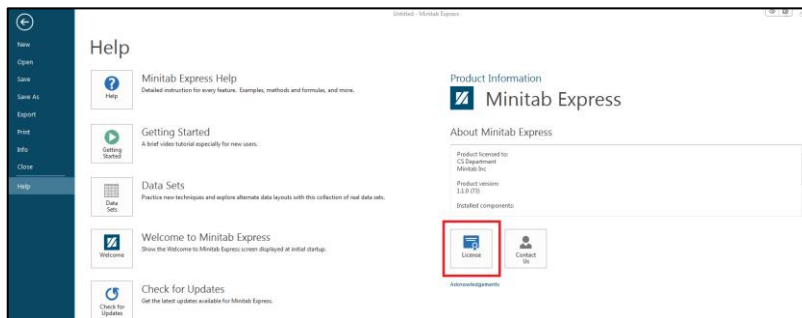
Untitled - Minitab Express

New
Open
Save
Save As
Export
Print
Info
Close
Help

Help

Help
Minitab Express Help
Detailed instruction for every feature. Examples, methods and formulas, and more.

Getting Started
Getting Started
A brief video tutorial especially for new users.

Data Sets
Data Sets
Practice new techniques and explore alternate data layouts with this collection of real data sets.

Welcome
Welcome to Minitab Express
Show the Welcome to Minitab Express screen displayed at initial startup.

Check for Updates
Check for Updates
Get the latest updates available for Minitab Express.

Product Information
Minitab Express

About Minitab Express

Product licensed to:
CS Department
Minitab Inc

Product version:
1.1.0 (73)

Installed components:

License
Contact Us

Acknowledgements